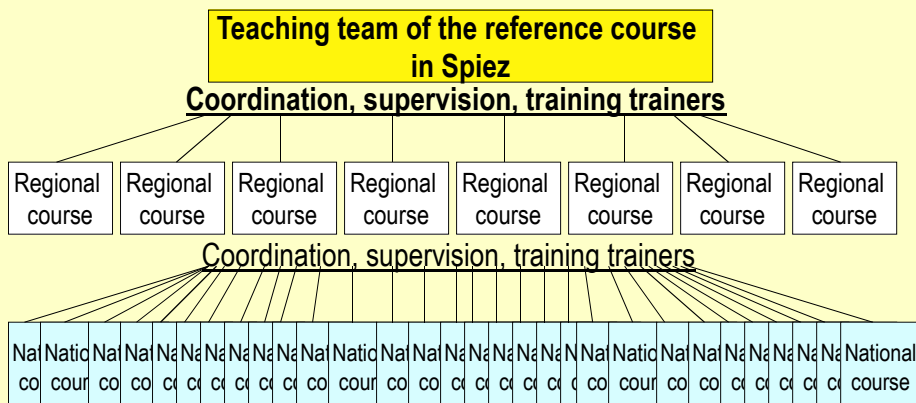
Teaching team of the reference course in Spiez

Coordination, supervision, training trainers

| Regional course | Regional course | Regional course | Regional course | Regional course | Regional course | Regional course | Regional course |
|---|---|---|---|---|---|---|---|

Coordination, supervision, training trainers

Nat co Natio cour Nat co Nat co Na co Na co Na co Na co Na co Na co Nat co Natio cour Nat co Nat co Na co Na co Na co Na co Na co N c Nat co Natio cour Nat co Nat co Na co Na co Na co Na co Na co National course